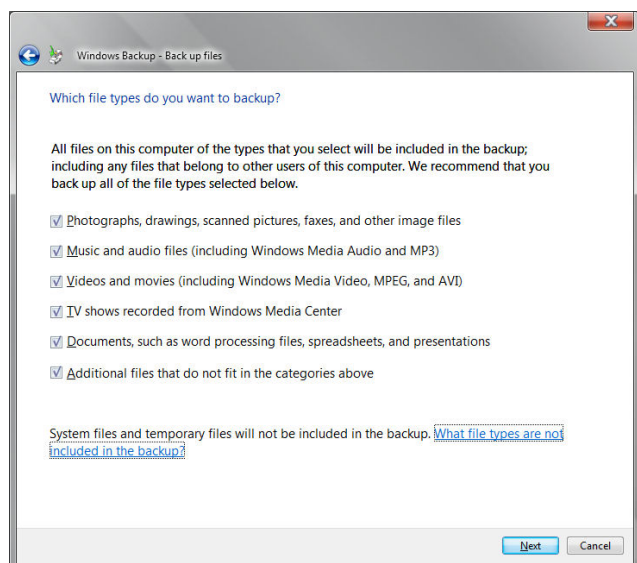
Windows Backup - Back up files

Which file types do you want to backup?

All files on this computer of the types that you select will be included in the backup; including any files that belong to other users of this computer. We recommend that you back up all of the file types selected below.

Photographs, drawings, scanned pictures, faxes, and other image files

Music and audio files (including Windows Media Audio and MP3)

Videos and movies (including Windows Media Video, MPEG, and AVI)

TV shows recorded from Windows Media Center

Documents, such as word processing files, spreadsheets, and presentations

Additional files that do not fit in the categories above

System files and temporary files will not be included in the backup. What file types are not included in the backup?

Next Cancel